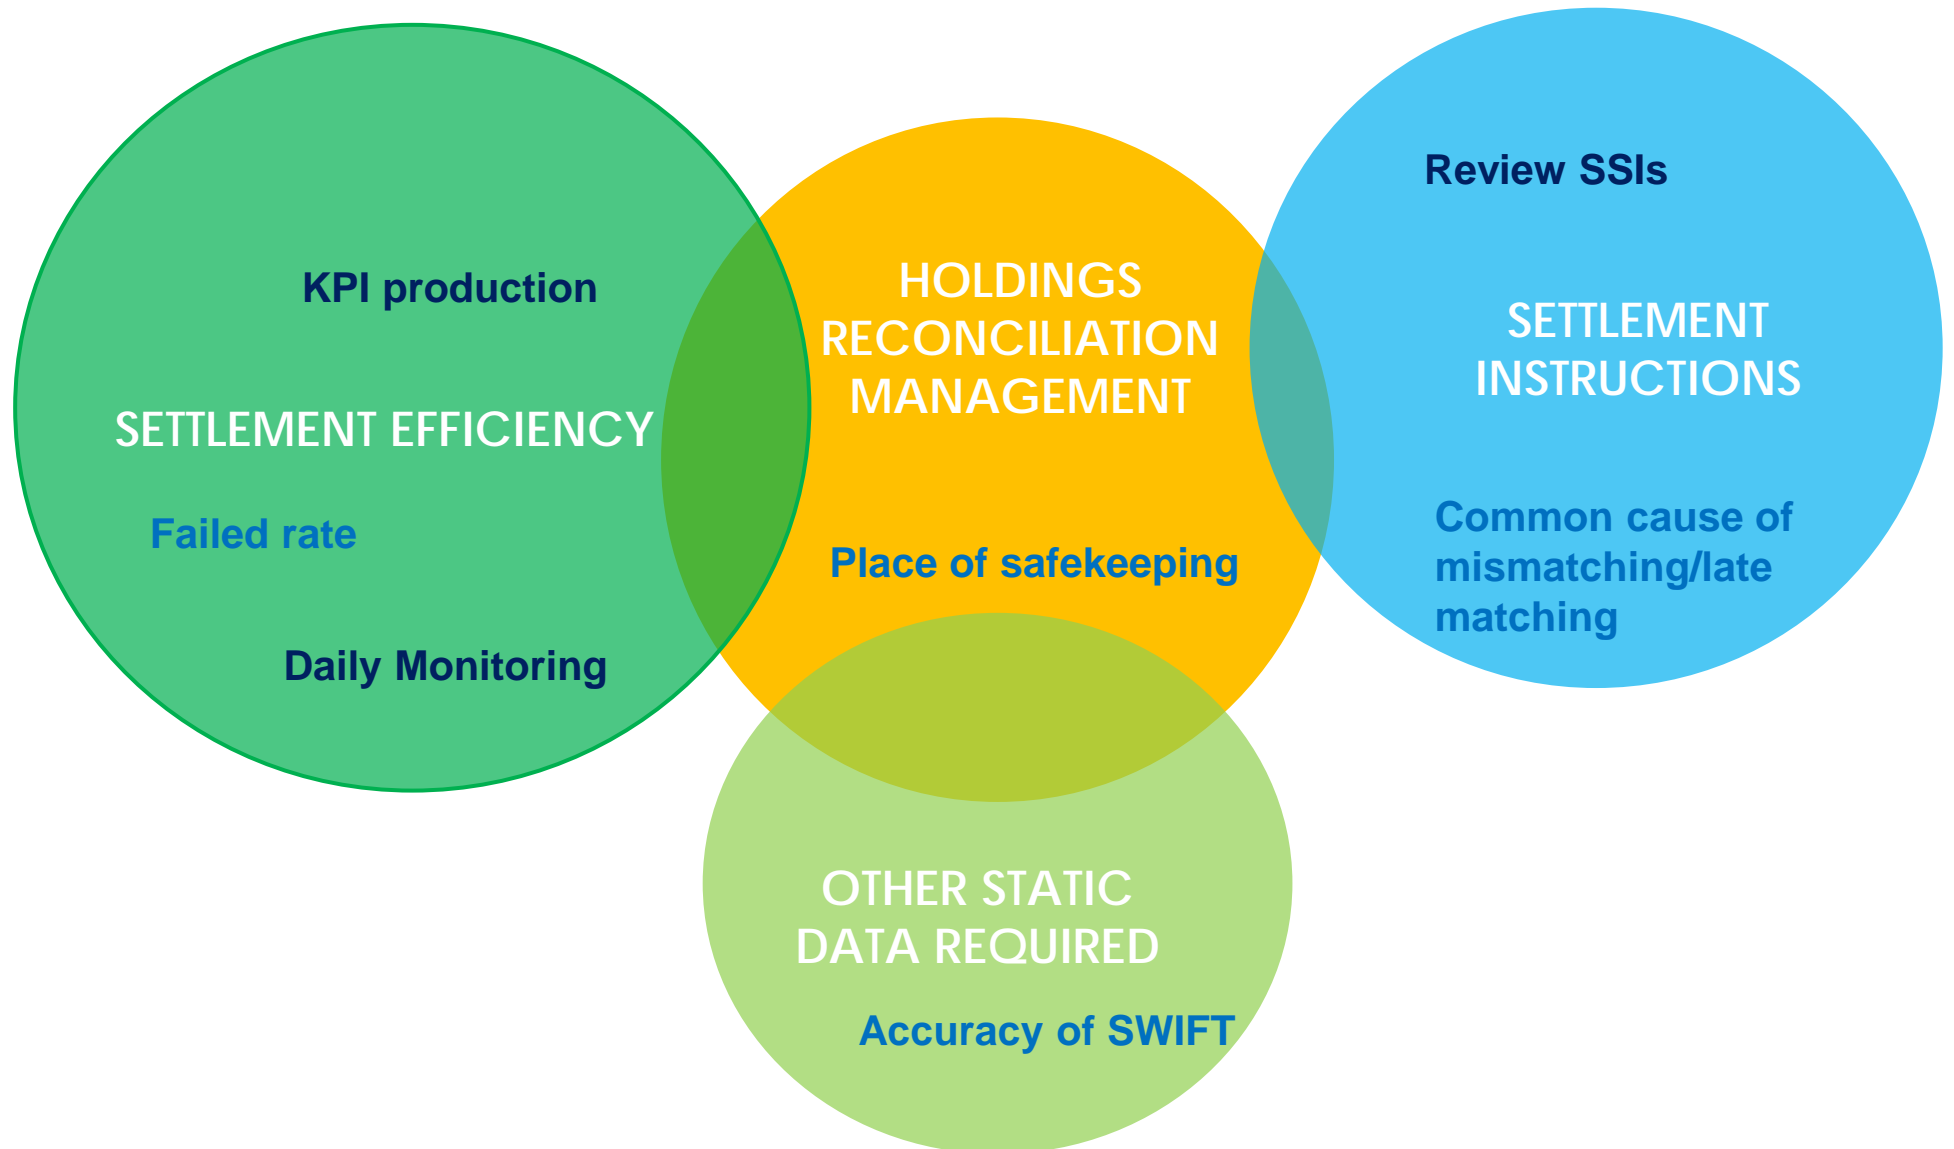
KPI production

SETTLEMENT EFFICIENCY

Failed rate

Daily Monitoring

HOLDINGS RECONCILIATION MANAGEMENT

Place of safekeeping

Review SSIs

SETTLEMENT INSTRUCTIONS

Common cause of mismatching/late matching

OTHER STATIC DATA REQUIRED

Accuracy of SWIFT